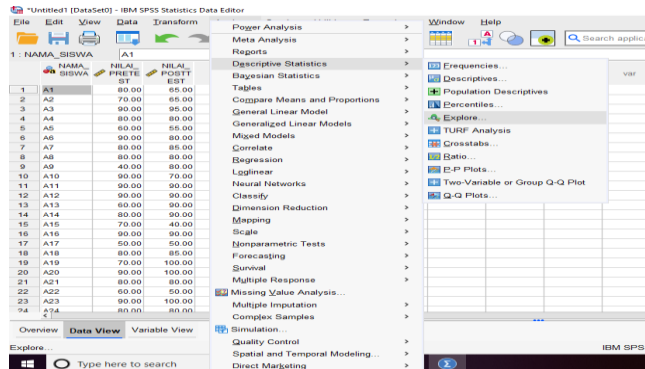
*Untitled1 [DataSet0] - IBM SPSS Statistics Data Editor

File Edit View Data Transform

Window Help

Search applica

1 : NAMA_SISWA A1

| | NAMA_SISWA | NILAI_PRETEST | NILAI_POSTTEST |
|---|---|---|---|
| 1 | A1 | 80.00 | 65.00 |
| 2 | A2 | 70.00 | 65.00 |
| 3 | A3 | 90.00 | 95.00 |
| 4 | A4 | 80.00 | 80.00 |
| 5 | A5 | 60.00 | 55.00 |
| 6 | A6 | 90.00 | 80.00 |
| 7 | A7 | 80.00 | 85.00 |
| 8 | A8 | 80.00 | 80.00 |
| 9 | A9 | 40.00 | 80.00 |
| 10 | A10 | 90.00 | 70.00 |
| 11 | A11 | 90.00 | 90.00 |
| 12 | A12 | 90.00 | 90.00 |
| 13 | A13 | 60.00 | 90.00 |
| 14 | A14 | 80.00 | 90.00 |
| 15 | A15 | 70.00 | 40.00 |
| 16 | A16 | 90.00 | 90.00 |
| 17 | A17 | 50.00 | 50.00 |
| 18 | A18 | 80.00 | 85.00 |
| 19 | A19 | 70.00 | 100.00 |
| 20 | A20 | 90.00 | 100.00 |
| 21 | A21 | 80.00 | 80.00 |
| 22 | A22 | 60.00 | 50.00 |
| 23 | A23 | 90.00 | 100.00 |
| 24 | A24 | 80.00 | 80.00 |

Power Analysis
Meta Analysis
Reports
Descriptive Statistics
Bayesian Statistics
Tables
Compare Means and Proportions
General Linear Model
Generalized Linear Models
Mixed Models
Correlate
Regression
Loglinear
Neural Networks
Classify
Dimension Reduction
Mapping
Scale
Nonparametric Tests
Forecasting
Survival
Multiple Response
Missing Value Analysis...
Multiple Imputation
Complex Samples
Simulation...
Quality Control
Spatial and Temporal Modeling...
Direct Marketing

Frequencies...
Descriptives...
Population Descriptives
Percentiles...
Explore...
TURF Analysis
Crosstabs...
Ratio...
P-P Plots...
Two-Variable or Group Q-Q Plot
Q-Q Plots...

var

Overview Data View Variable View

Explore...

IBM SPS

Type here to search